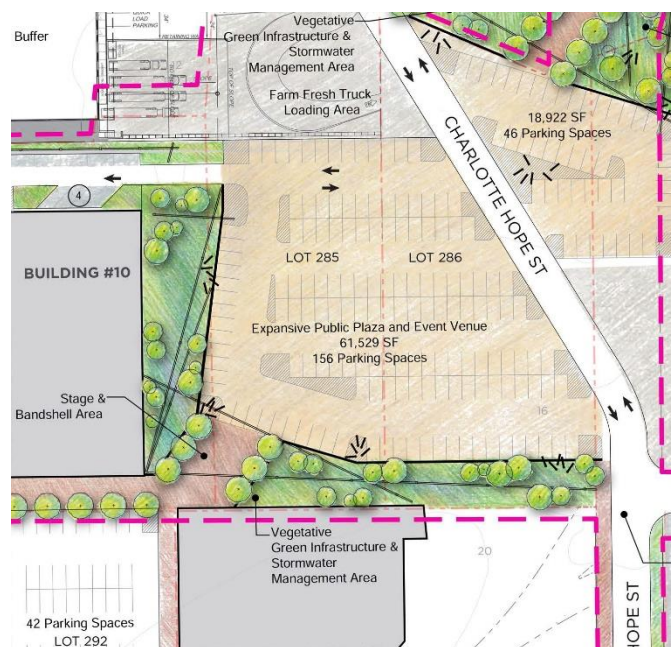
Buffer

Vegetative Green Infrastructure & Stormwater Management Area

Farm Fresh Truck Loading Area

18,922 SF
46 Parking Spaces

CHARLOTTE HOPE ST

4

BUILDING #10

LOT 285

LOT 286

Expansive Public Plaza and Event Venue
61,529 SF
156 Parking Spaces

Stage & Bandshell Area

16

Vegetative Green Infrastructure & Stormwater Management Area

20

42 Parking Spaces
LOT 292

HOPE ST